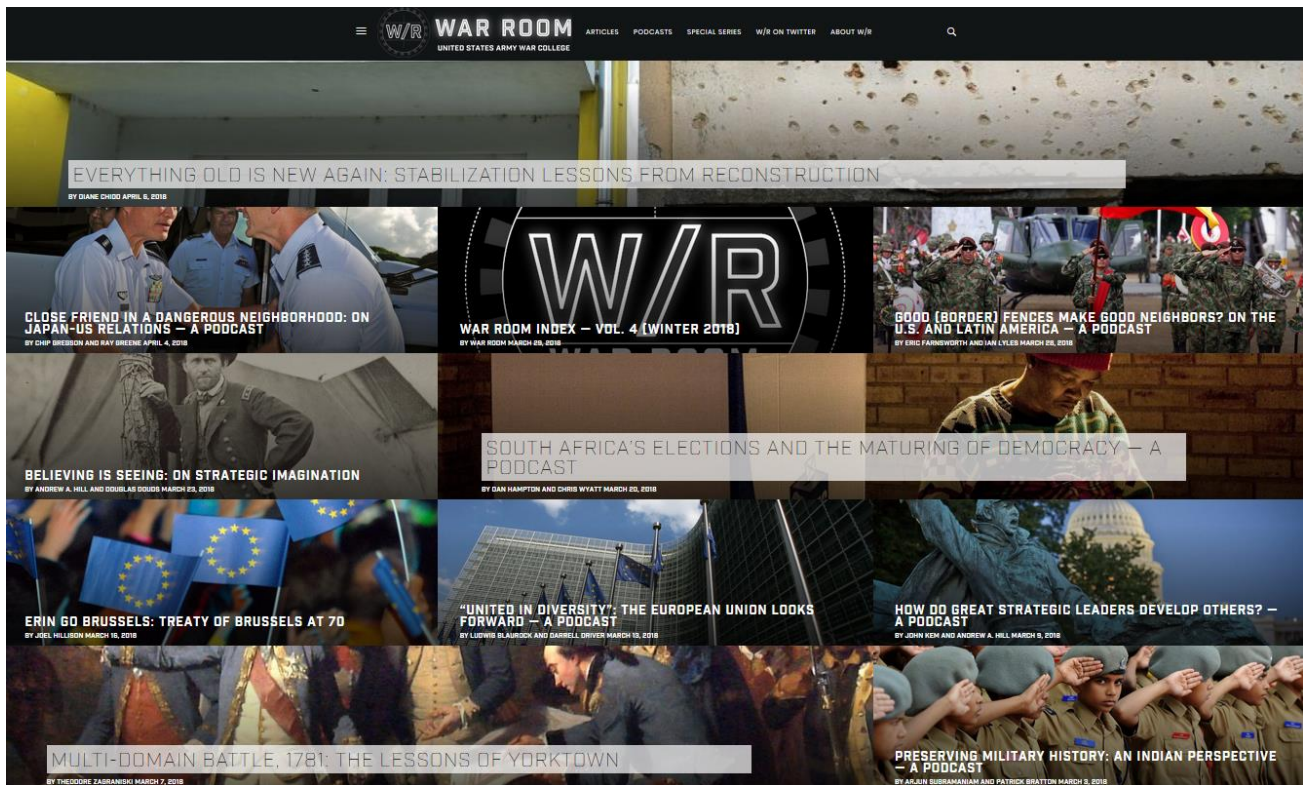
W/R WAR ROOM
UNITED STATES ARMY WAR COLLEGE
ARTICLES PODCASTS SPECIAL SERIES W/R ON TWITTER ABOUT W/R

EVERYTHING OLD IS NEW AGAIN: STABILIZATION LESSONS FROM RECONSTRUCTION
BY DIANE CHIDO APRIL 6, 2018

CLOSE FRIEND IN A DANGEROUS NEIGHBORHOOD: ON JAPAN-US RELATIONS — A PODCAST
BY CHIP GREGSON AND RAY GREENE APRIL 4, 2018

W/R

WAR ROOM INDEX — VOL. 4 (WINTER 2018)
BY WAR ROOM MARCH 29, 2018

GOOD (BORDER) FENCES MAKE GOOD NEIGHBORS? ON THE U.S. AND LATIN AMERICA — A PODCAST
BY ERIC FARNSWORTH AND IAN LYLES MARCH 28, 2018

BELIEVING IS SEEING: ON STRATEGIC IMAGINATION
BY ANDREW A. HILL AND DOUGLAS DOUDS MARCH 23, 2018

SOUTH AFRICA'S ELECTIONS AND THE MATURING OF DEMOCRACY — A PODCAST
BY DAN HAMPTON AND CHRIS WYATT MARCH 20, 2018

ERIN GO BRUSSELS: TREATY OF BRUSSELS AT 70
BY JOEL HILLISON MARCH 16, 2018

"UNITED IN DIVERSITY": THE EUROPEAN UNION LOOKS FORWARD — A PODCAST
BY LUDWIG BLAUROCK AND DARRELL DRIVER MARCH 13, 2018

HOW DO GREAT STRATEGIC LEADERS DEVELOP OTHERS? — A PODCAST
BY JOHN KEM AND ANDREW A. HILL MARCH 9, 2018

MULTI-DOMAIN BATTLE, 1781: THE LESSONS OF YORKTOWN
BY THEODORE ZAGRANISKI MARCH 7, 2018

PRESERVING MILITARY HISTORY: AN INDIAN PERSPECTIVE — A PODCAST
BY ARJUN SUBRAMANIAM AND PATRICK BRATTON MARCH 3, 2018